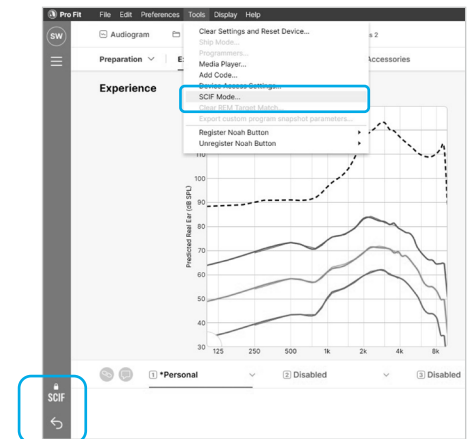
Pro Fit File Edit Preferences Tools Display Help

SW

Audiogram

Clear Settings and Reset Device...
Ship Mode...
Programmers...
Media Player...
Add Code...
Device Access Settings...
SCIF Mode...
Clear REM Target Match
Export custom program snapshot parameters...
Register Noah Button
Unregister Noah Button

s 2

Preparation
Accessories

Experience

110
100
90
80
70
60
50
40
30

Predicted Real Ear (dB SPL)

125 250 500 1k 2k 4k 8k

1 *Personal
2 Disabled
3 Disabled

SCIF